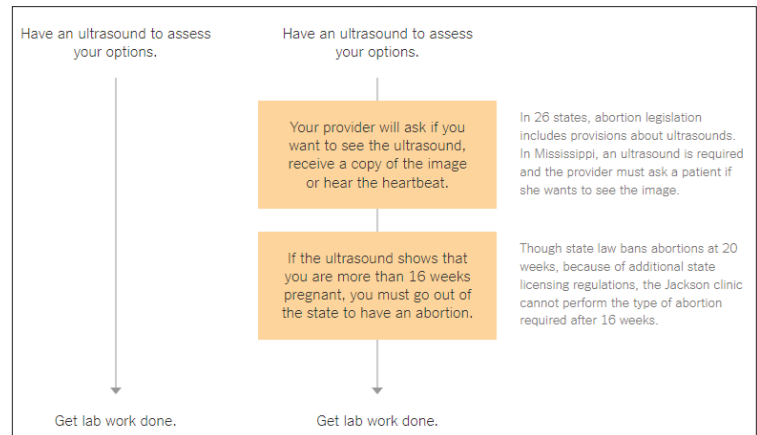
Have an ultrasound to assess your options.

Get lab work done.

Have an ultrasound to assess your options.

Your provider will ask if you want to see the ultrasound, receive a copy of the image or hear the heartbeat.

In 26 states, abortion legislation includes provisions about ultrasounds. In Mississippi, an ultrasound is required and the provider must ask a patient if she wants to see the image.

If the ultrasound shows that you are more than 16 weeks pregnant, you must go out of the state to have an abortion.

Though state law bans abortions at 20 weeks, because of additional state licensing regulations, the Jackson clinic cannot perform the type of abortion required after 16 weeks.

Get lab work done.